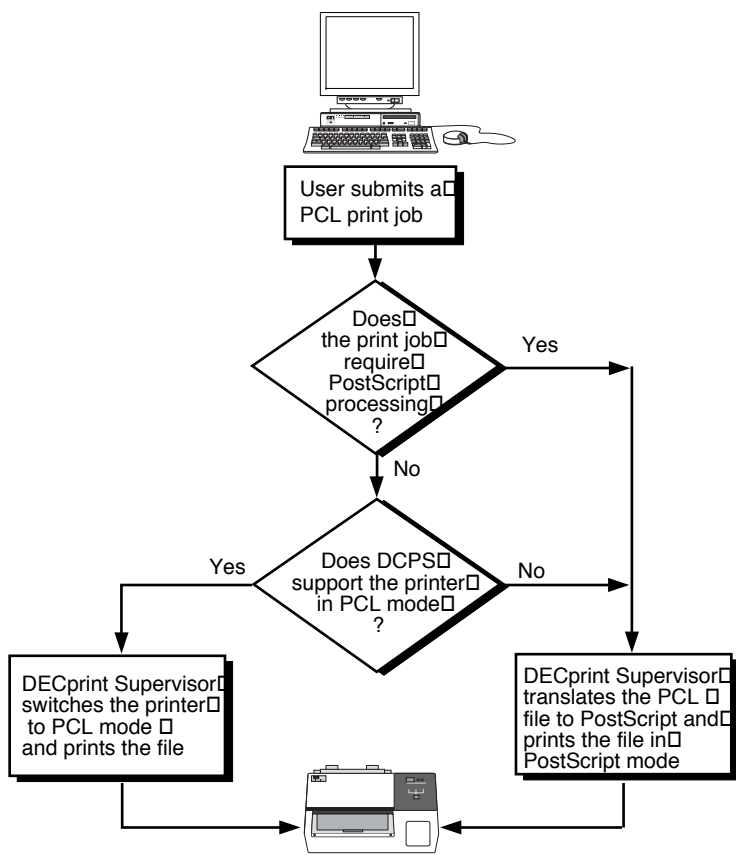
User submits a□ PCL print job

Does□ the print job□ require□ PostScript□ processing□ ?

Yes

No

Does DCPS□ support the printer□ in PCL mode□ ?

Yes

No

DECprint Supervisor□ switches the printer□ to PCL mode □ and prints the file

DECprint Supervisor□ translates the PCL □ file to PostScript and□ prints the file in□ PostScript mode